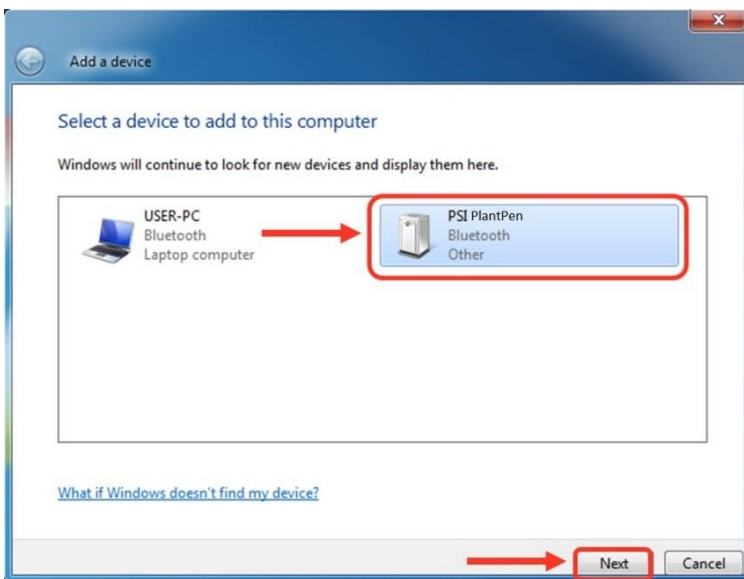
Add a device

Select a device to add to this computer

Windows will continue to look for new devices and display them here.

USER-PC
Bluetooth
Laptop computer

PSI PlantPen
Bluetooth
Other

What if Windows doesn't find my device?

Next
Cancel